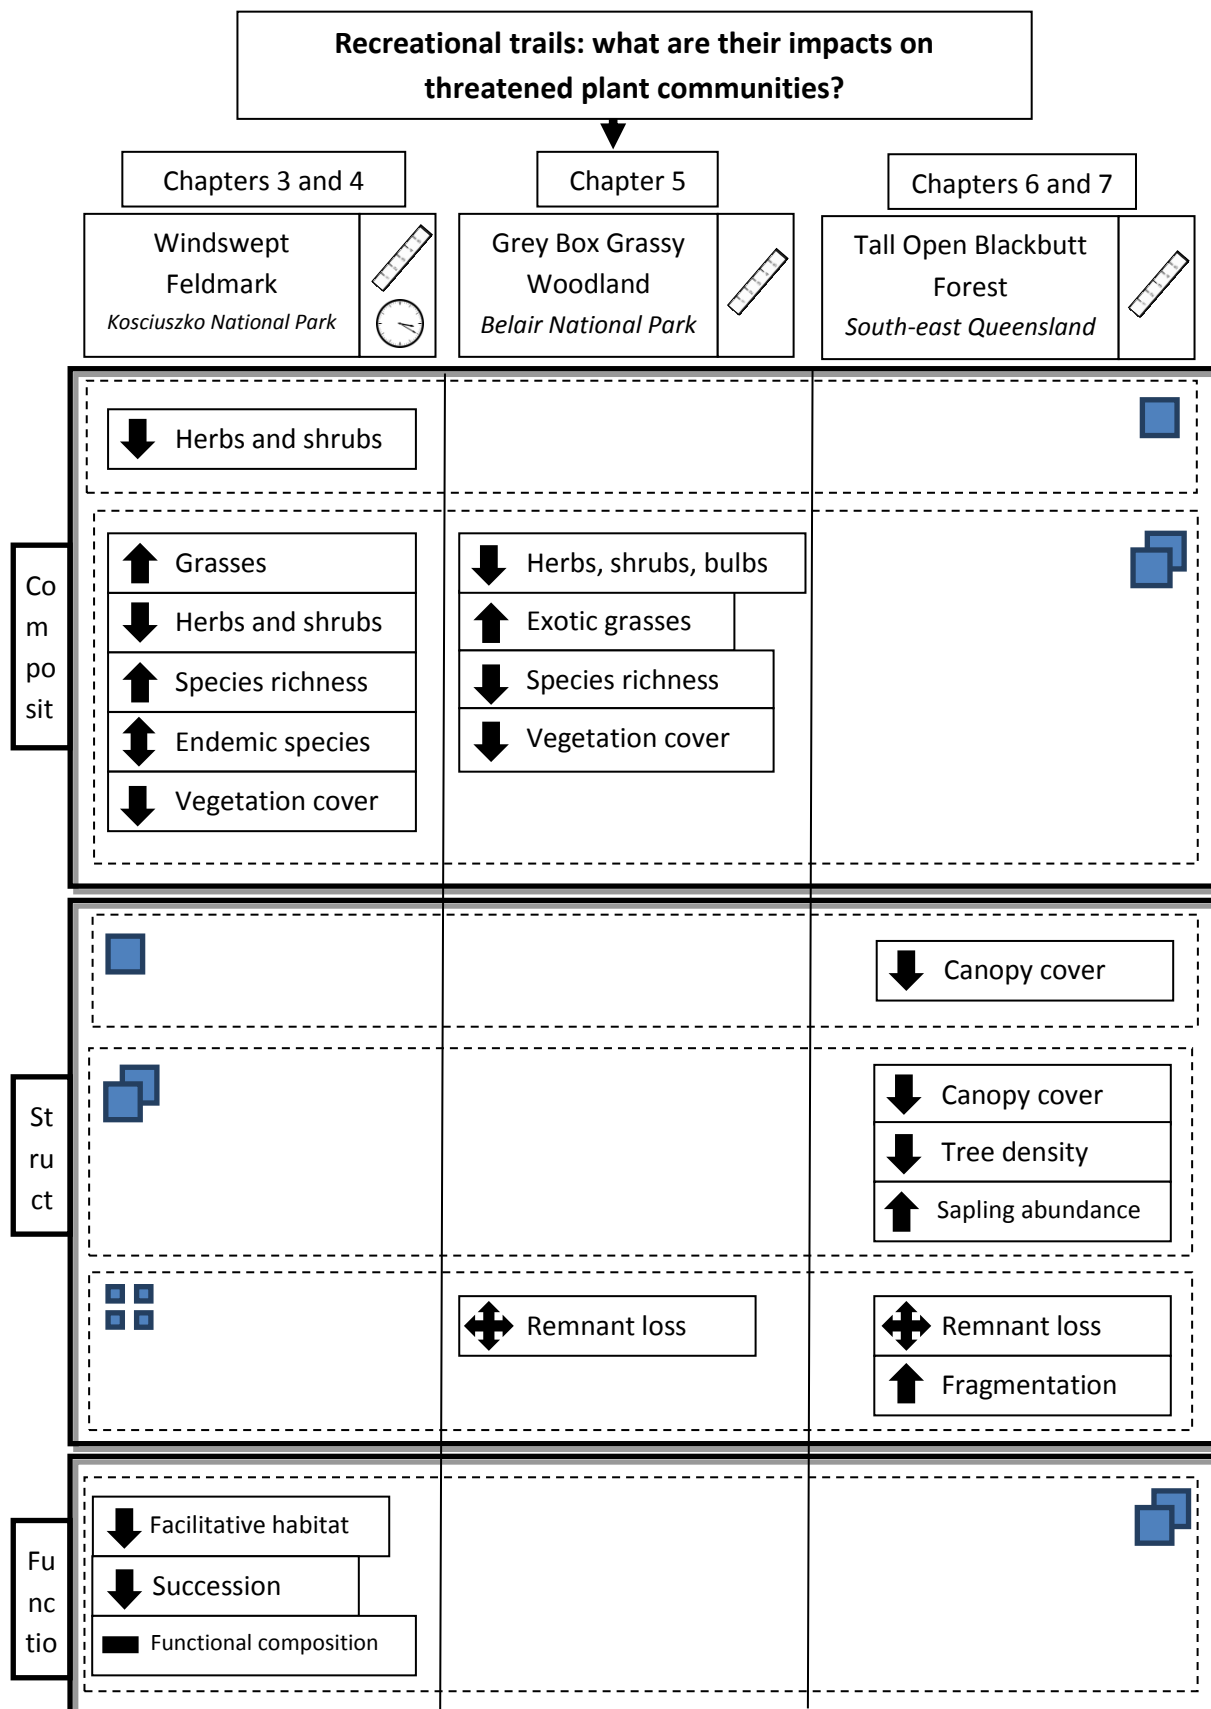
Recreational trails: what are their impacts on threatened plant communities?

Chapters 3 and 4

Chapter 5

Chapters 6 and 7

Windswept Feldmark
*Kosciuszko National Park*

Grey Box Grassy Woodland
*Belair National Park*

Tall Open Blackbutt Forest
*South-east Queensland*

Co m po sit

Herbs and shrubs

Grasses
Herbs and shrubs
Species richness
Endemic species
Vegetation cover

Herbs, shrubs, bulbs
Exotic grasses
Species richness
Vegetation cover

St ru ct

Canopy cover

Canopy cover
Tree density
Sapling abundance

Remnant loss

Remnant loss
Fragmentation

Fu nc tio

Facilitative habitat
Succession
Functional composition